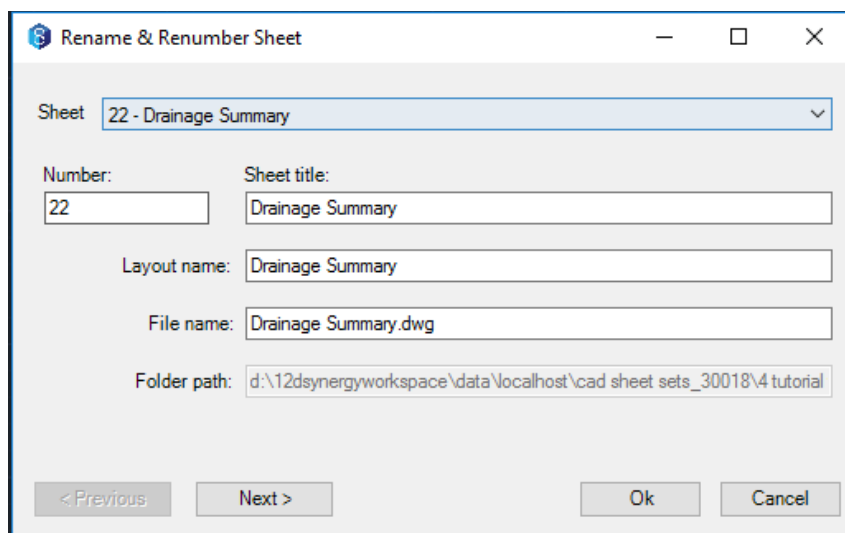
Rename & Renumber Sheet

Sheet 22 - Drainage Summary

Number:
22

Sheet title:
Drainage Summary

Layout name: Drainage Summary

File name: Drainage Summary.dwg

Folder path: d:\12dsynergyworkspace\data\localhost\cad sheet sets_30018\4 tutorial

< Previous
Next >
Ok
Cancel